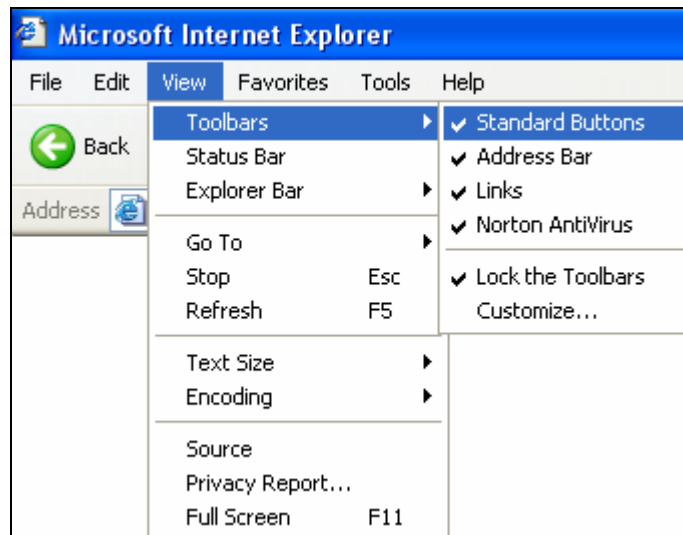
Microsoft Internet Explorer

File Edit View Favorites Tools Help

Back

Address

Toolbars
Status Bar
Explorer Bar

Go To
Stop Esc
Refresh F5

Text Size
Encoding

Source
Privacy Report...
Full Screen F11

✔ Standard Buttons
✔ Address Bar
✔ Links
✔ Norton AntiVirus

✔ Lock the Toolbars
Customize...